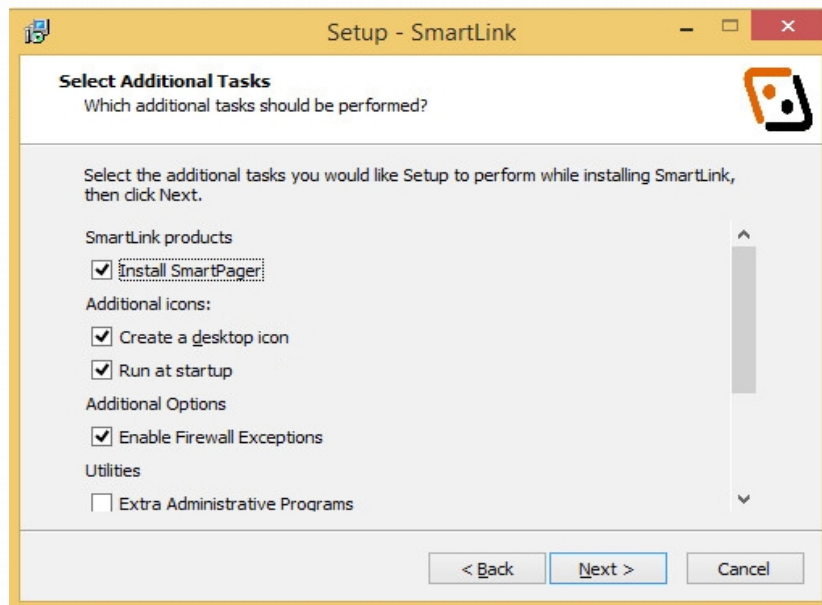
Setup - SmartLink

Select Additional Tasks
Which additional tasks should be performed?

Select the additional tasks you would like Setup to perform while installing SmartLink, then click Next.

SmartLink products

Install SmartPager

Additional icons:

Create a desktop icon

Run at startup

Additional Options

Enable Firewall Exceptions

Utilities

Extra Administrative Programs

< Back
Next >
Cancel